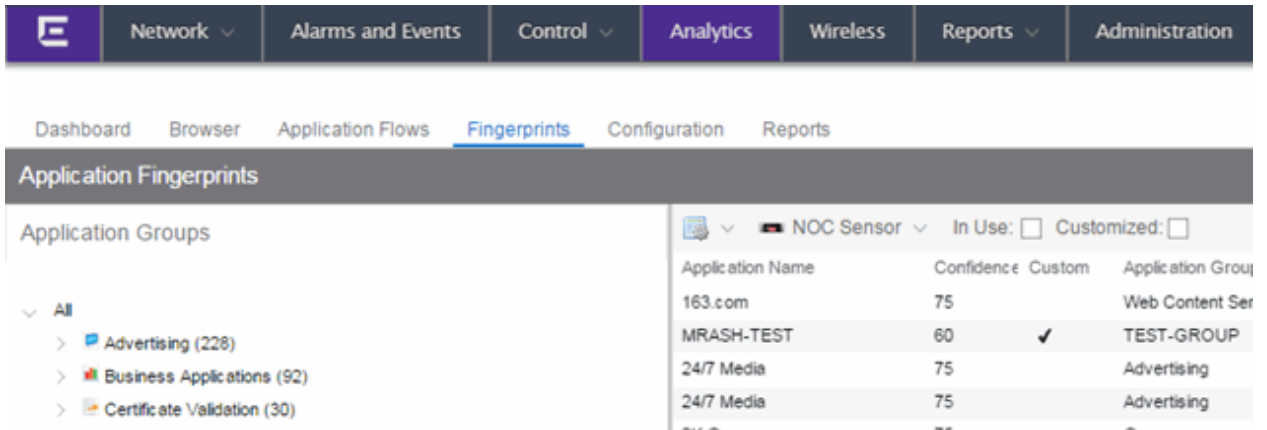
Network Alarms and Events Control Analytics Wireless Reports Administration

Dashboard Browser Application Flows Fingerprints Configuration Reports

Application Fingerprints

Application Groups

All
Advertising (228)
Business Applications (92)
Certificate Validation (30)

NOC Sensor In Use: Customized:

| Application Name | Confidence | Custom | Application Group |
|---|---|---|---|
| 163.com | 75 | | Web Content Ser |
| MRASH-TEST | 60 | ✓ | TEST-GROUP |
| 24/7 Media | 75 | | Advertising |
| 24/7 Media | 75 | | Advertising |
| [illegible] | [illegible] | | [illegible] |